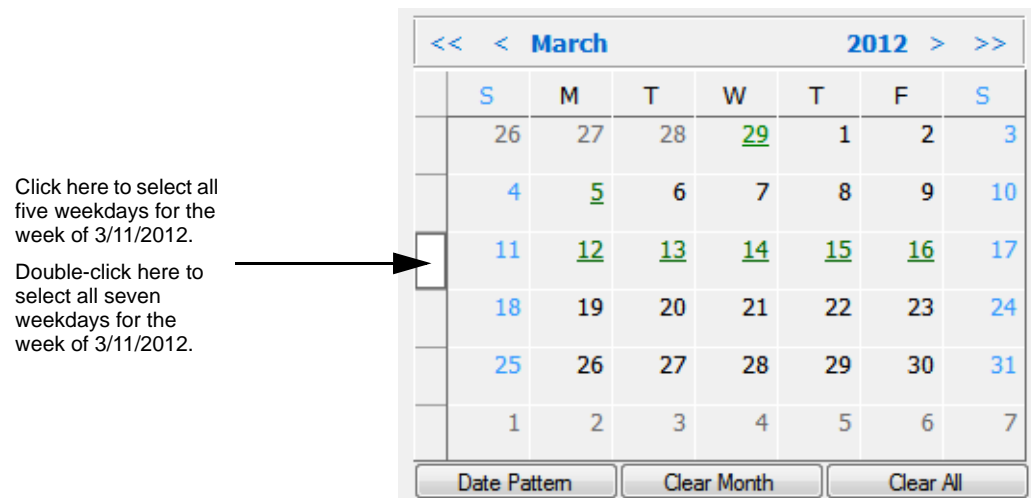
Click here to select all five weekdays for the week of 3/11/2012.

Double-click here to select all seven weekdays for the week of 3/11/2012.

<< < March 2012 > >>

| | S | M | T | W | T | F | S |
|---|---|---|---|---|---|---|---|
| | 26 | 27 | 28 | 29 | 1 | 2 | 3 |
| | 4 | 5 | 6 | 7 | 8 | 9 | 10 |
| | 11 | 12 | 13 | 14 | 15 | 16 | 17 |
| | 18 | 19 | 20 | 21 | 22 | 23 | 24 |
| | 25 | 26 | 27 | 28 | 29 | 30 | 31 |
| | 1 | 2 | 3 | 4 | 5 | 6 | 7 |

Date Pattern | Clear Month | Clear All